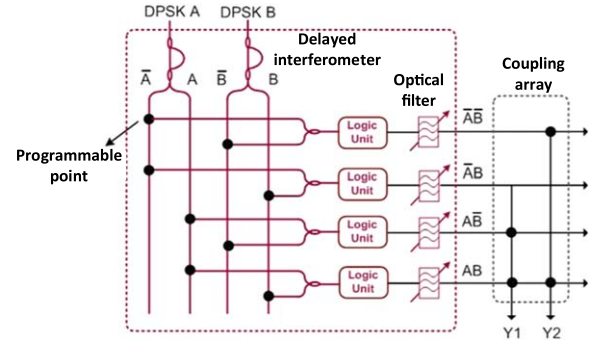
DPSK A
DPSK B
Delayed interferometer
$\overline{A}$
A
$\overline{B}$
B
Optical filter
Coupling array
Programmable point
Logic Unit
Logic Unit
Logic Unit
Logic Unit
$\overline{A}\overline{B}$
$\overline{A}B$
$A\overline{B}$
AB
Y1
Y2